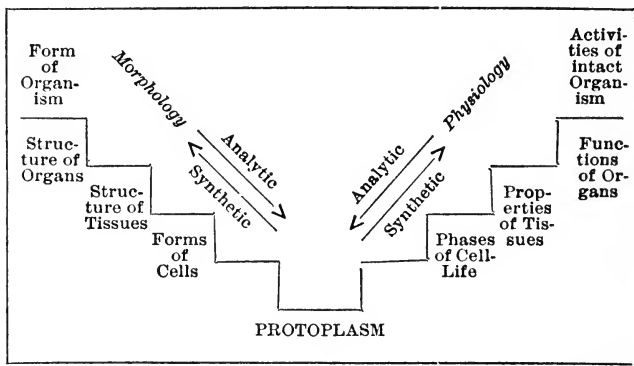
Form of Organism

Morphology

Analytic

Synthetic

Structure of Organs

Structure of Tissues

Forms of Cells

Physiology

Analytic

Synthetic

Activities of intact Organism

Functions of Organs

Properties of Tissues

Phases of Cell-Life

PROTOPLASM